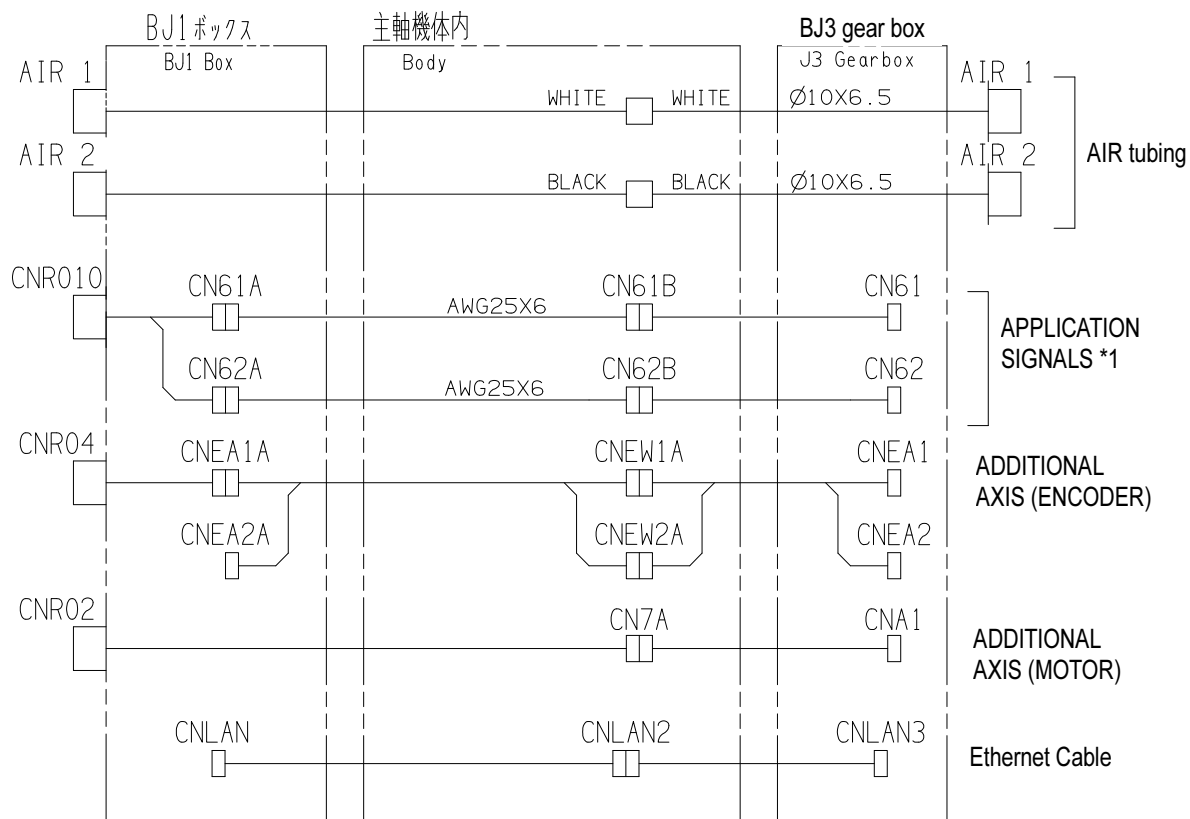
BJ1ボックス
BJ1 Box
主軸機体内
Body
BJ3 gear box
J3 Gearbox

AIR 1
WHITE WHITE Ø10X6.5
AIR 1
AIR 2
BLACK BLACK Ø10X6.5
AIR 2
AIR tubing

CNR010
CN61A
AWG25X6
CN61B
CN61
CN62A
AWG25X6
CN62B
CN62
APPLICATION SIGNALS *1

CNR04
CNEA1A
CNEW1A
CNEA1
CNEA2A
CNEW2A
CNEA2
ADDITIONAL AXIS (ENCODER)

CNR02
CN7A
CNA1
ADDITIONAL AXIS (MOTOR)

CNLAN
CNLAN2
CNLAN3
Ethernet Cable